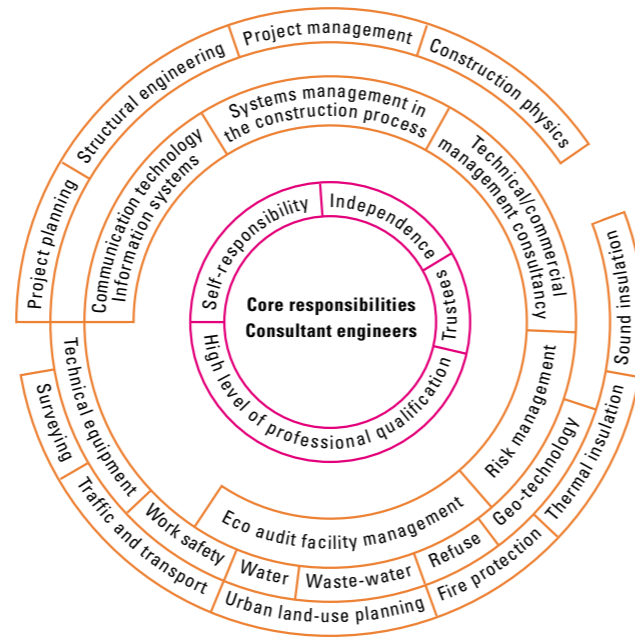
Core responsibilities
Consultant engineers

Self-responsibility
Independence
Trustees
High level of professional qualification

Systems management in the construction process
Technical/commercial management consultancy
Risk management
Eco audit facility management
Technical equipment
Communication technology Information systems

Project planning
Structural engineering
Project management
Construction physics
Sound insulation
Thermal insulation
Geo-technology
Fire protection
Refuse
Waste-water
Water
Urban land-use planning
Work safety
Traffic and transport
Surveying